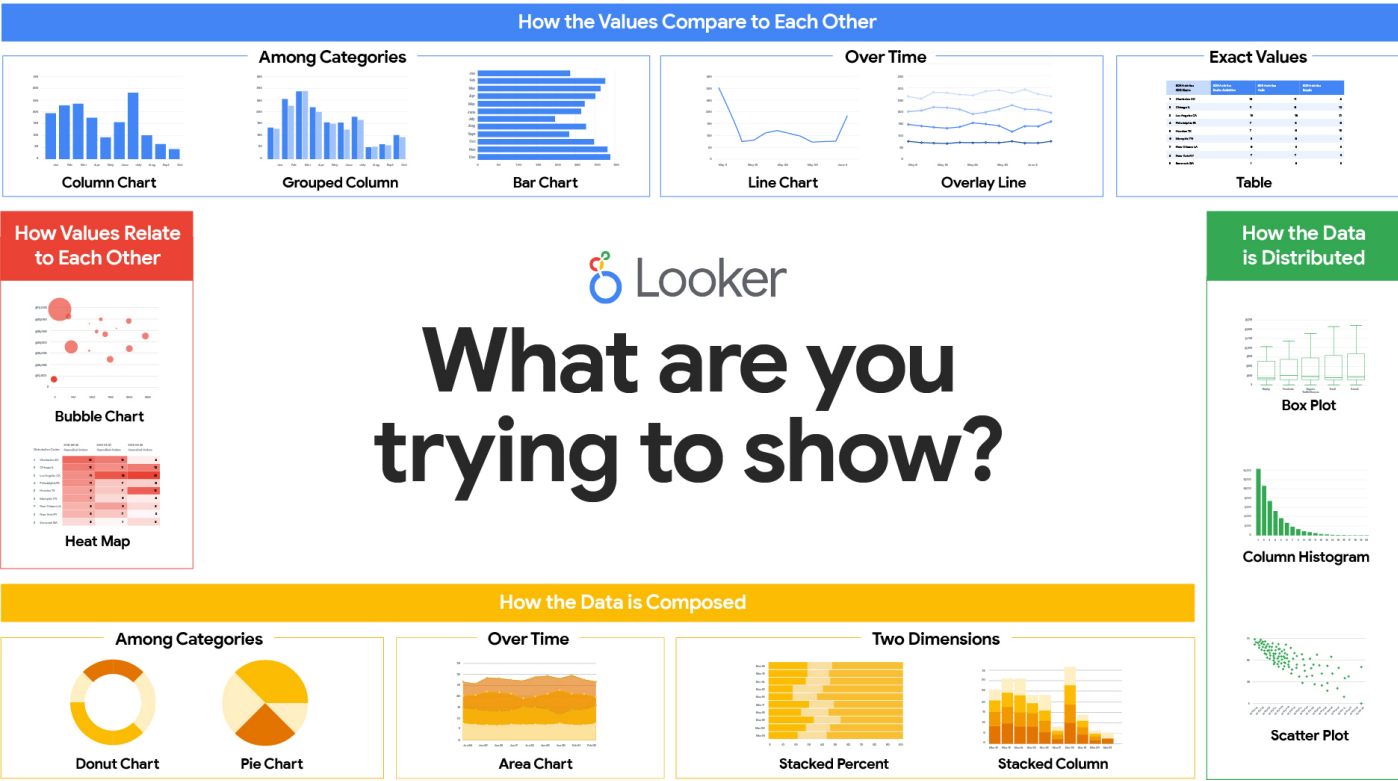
How the Values Compare to Each Other

Among Categories

Column Chart

Grouped Column

Bar Chart

Over Time

Line Chart

Overlay Line

Exact Values

Table

How Values Relate to Each Other

Bubble Chart

Heat Map

Looker

What are you trying to show?

How the Data is Distributed

Box Plot

Column Histogram

Scatter Plot

How the Data is Composed

Among Categories

Donut Chart

Pie Chart

Over Time

Area Chart

Two Dimensions

Stacked Percent

Stacked Column